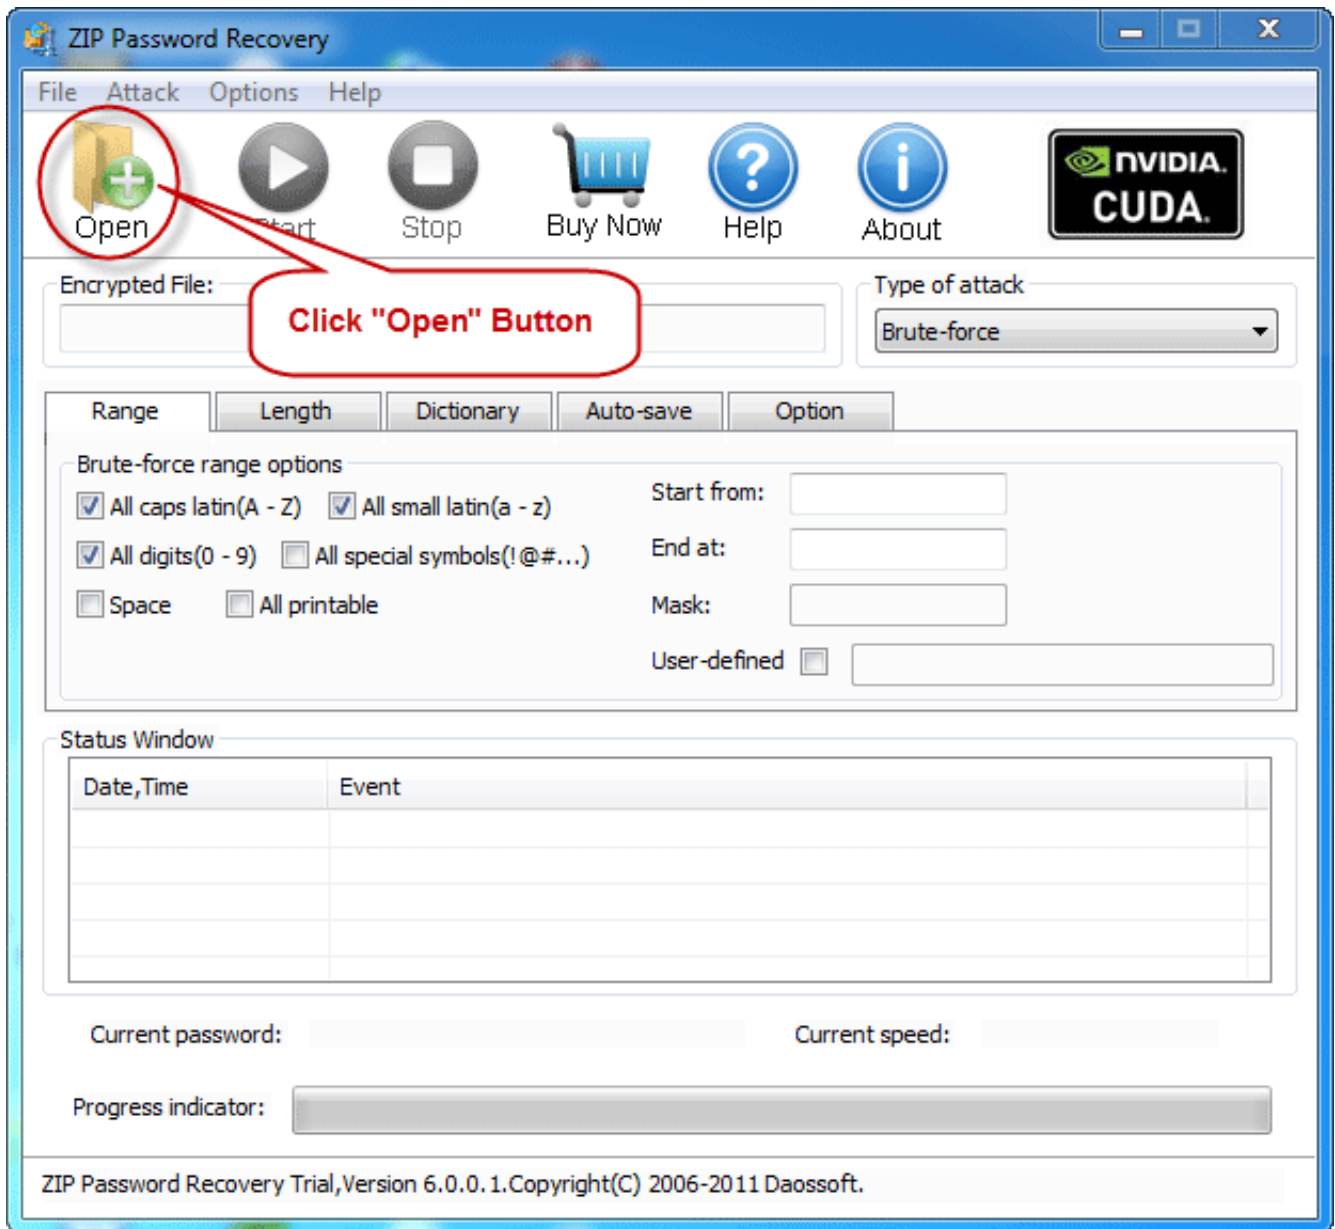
ZIP Password Recovery

File Attack Options Help

Open Start Stop Buy Now Help About

NVIDIA CUDA

Encrypted File:

Click "Open" Button

Type of attack

Brute-force

Range Length Dictionary Auto-save Option

Brute-force range options

All caps latin(A - Z) All small latin(a - z)

All digits(0 - 9) All special symbols(!@#...)

Space All printable

Start from:

End at:

Mask:

User-defined

Status Window

| Date,Time | Event |
|---|---|

Current password:

Current speed:

Progress indicator:

ZIP Password Recovery Trial,Version 6.0.0.1.Copyright(C) 2006-2011 Daossoft.